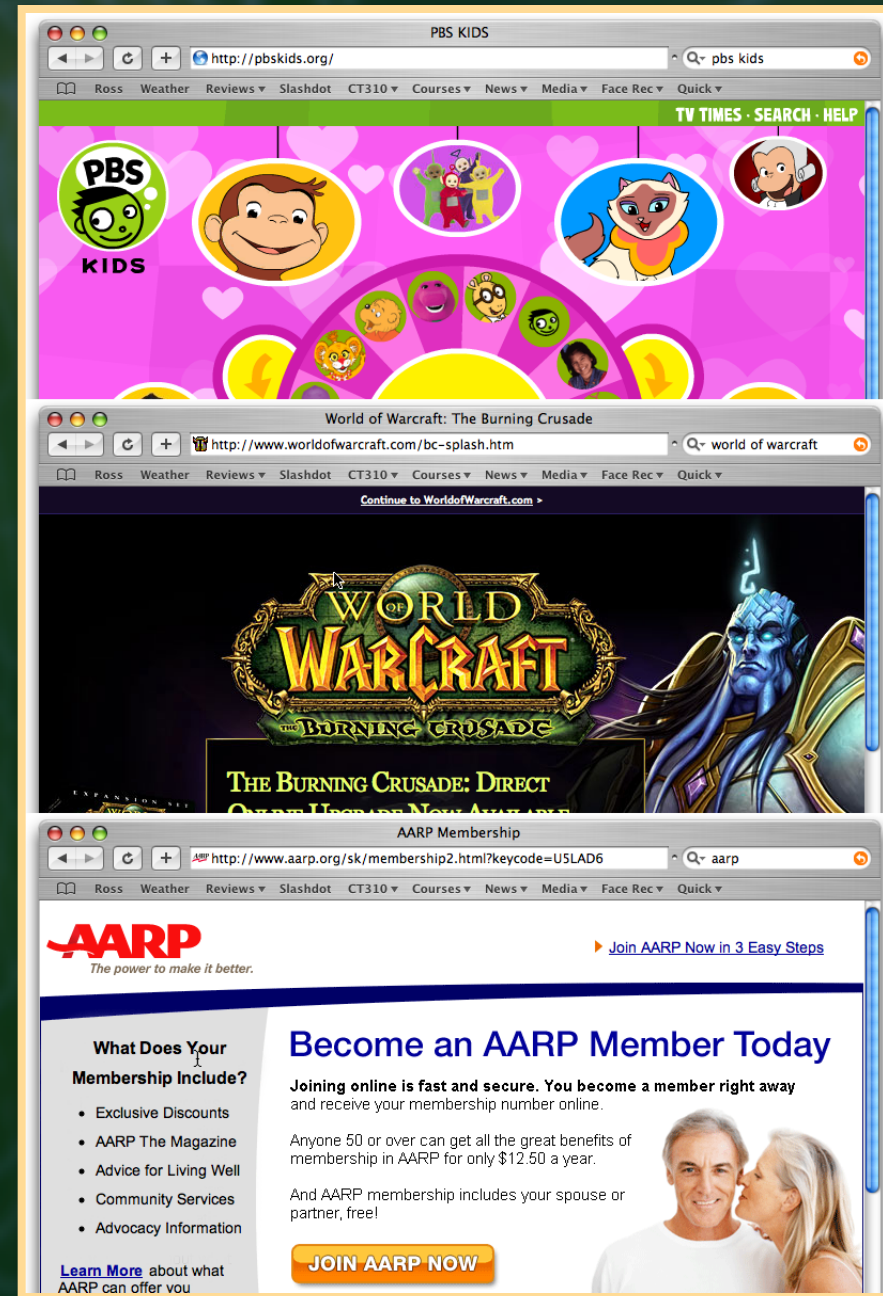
PBS KIDS

http://pbskids.org/

pbs kids

Ross Weather Reviews ▾ Slashdot CT310 ▾ Courses ▾ News ▾ Media ▾ Face Rec ▾ Quick ▾

TV TIMES · SEARCH · HELP

PBS KIDS

World of Warcraft: The Burning Crusade

http://www.worldofwarcraft.com/bc-splash.htm

world of warcraft

Ross Weather Reviews ▾ Slashdot CT310 ▾ Courses ▾ News ▾ Media ▾ Face Rec ▾ Quick ▾

Continue to WorldofWarcraft.com >

WORLD OF WARCRAFT THE BURNING CRUSADE

THE BURNING CRUSADE: DIRECT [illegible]

AARP Membership

http://www.aarp.org/sk/membership2.html?keycode=U5LAD6

aarp

Ross Weather Reviews ▾ Slashdot CT310 ▾ Courses ▾ News ▾ Media ▾ Face Rec ▾ Quick ▾

AARP
The power to make it better.

Join AARP Now in 3 Easy Steps

What Does Your Membership Include?

- Exclusive Discounts
- AARP The Magazine
- Advice for Living Well
- Community Services
- Advocacy Information

Learn More about what AARP can offer you

Become an AARP Member Today

Joining online is fast and secure. You become a member right away and receive your membership number online.

Anyone 50 or over can get all the great benefits of membership in AARP for only $12.50 a year.

And AARP membership includes your spouse or partner, free!

JOIN AARP NOW